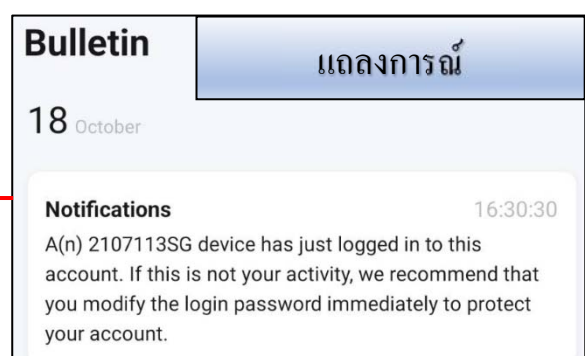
Bulletin

แถลงการณ์

18 October

Notifications 16:30:30

A(n) 2107113SG device has just logged in to this account. If this is not your activity, we recommend that you modify the login password immediately to protect your account.